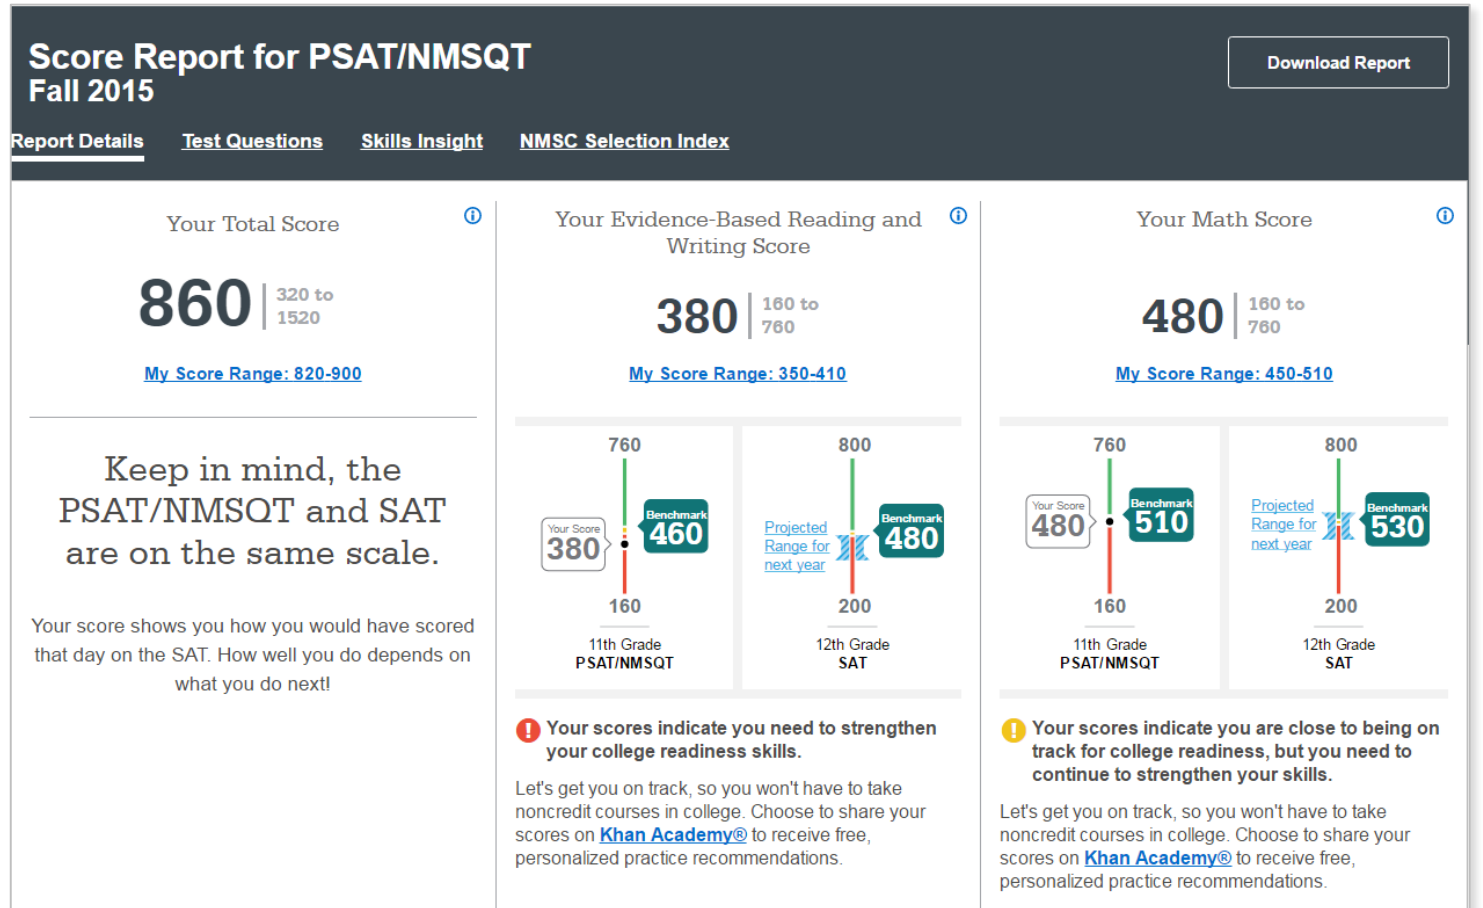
Score Report for PSAT/NMSQT
Fall 2015

Download Report

Report Details Test Questions Skills Insight NMSC Selection Index

Your Total Score

860 320 to 1520

My Score Range: 820-900

Keep in mind, the PSAT/NMSQT and SAT are on the same scale.

Your score shows you how you would have scored that day on the SAT. How well you do depends on what you do next!

Your Evidence-Based Reading and Writing Score

380 160 to 760

My Score Range: 350-410

760
Your Score 380
Benchmark 460
160
11th Grade
PSAT/NMSQT

800
Projected Range for next year
Benchmark 480
200
12th Grade
SAT

Your scores indicate you need to strengthen your college readiness skills.

Let's get you on track, so you won't have to take noncredit courses in college. Choose to share your scores on Khan Academy® to receive free, personalized practice recommendations.

Your Math Score

480 160 to 760

My Score Range: 450-510

760
Your Score 480
Benchmark 510
160
11th Grade
PSAT/NMSQT

800
Projected Range for next year
Benchmark 530
200
12th Grade
SAT

Your scores indicate you are close to being on track for college readiness, but you need to continue to strengthen your skills.

Let's get you on track, so you won't have to take noncredit courses in college. Choose to share your scores on Khan Academy® to receive free, personalized practice recommendations.